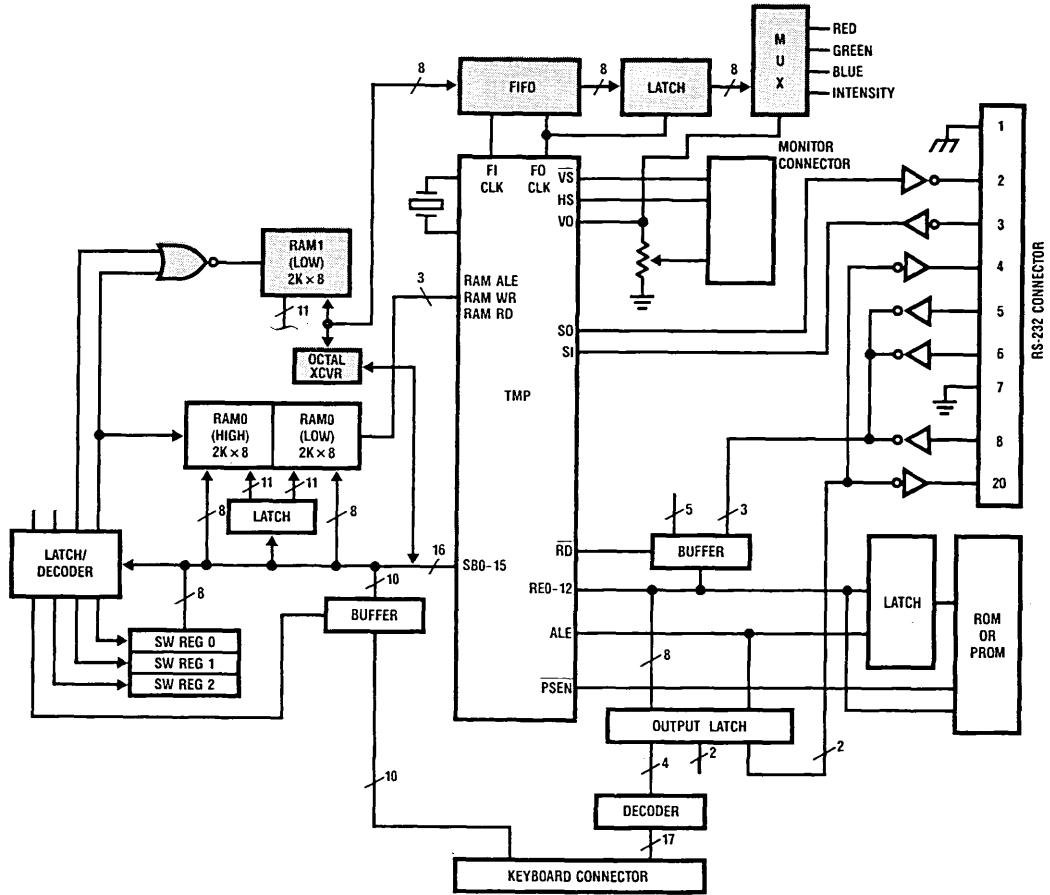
8
FIFO
8
LATCH
8
M
U
X
RED
GREEN
BLUE
INTENSITY

1
MONITOR CONNECTOR
FI CLK
FO CLK
$\overline{VS}$
HS
VO
2
3
4
5
6
7
8
20
RS-232 CONNECTOR

RAM1 (LOW) 2K × 8
11
3
RAM ALE
RAM WR
RAM RD
SO
SI
OCTAL XCVR
TMP
RAM0 (HIGH) 2K × 8
RAM0 (LOW) 2K × 8
11
11
8
LATCH
8
5
3
LATCH/ DECODER
16
SB0-15
$\overline{RD}$
BUFFER
8
10
BUFFER
RE0-12
LATCH
ROM OR PROM
SW REG 0
SW REG 1
SW REG 2
ALE
8
$\overline{PSEN}$
OUTPUT LATCH
4
2
2
10
DECODER
17
KEYBOARD CONNECTOR